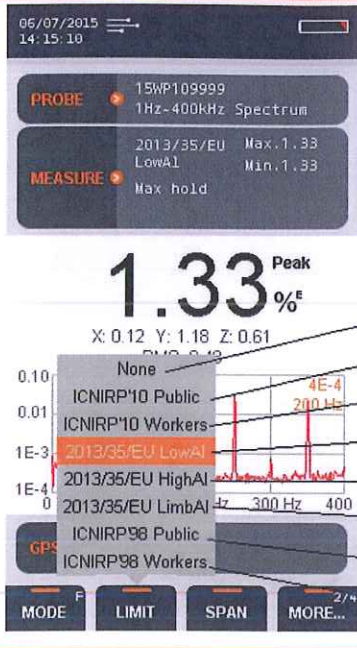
06/07/2015
14:15:10

PROBE
15WP109999
1Hz-400kHz Spectrum

MEASURE
2013/35/EU Max.1.33
LowAl Min.1.33
Max hold

1.33 Peak
%E

X: 0.12 Y: 1.18 Z: 0.61
RMS: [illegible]

0.10
0.01
1E-3
1E-4
0

None
ICNIRP'10 Public
ICNIRP'10 Workers
2013/35/EU LowAl
2013/35/EU HighAl
2013/35/EU LimbAl
ICNIRP'98 Public
ICNIRP'98 Workers

4E-4
200 Hz

Hz 300 Hz 400

GPS

MODE
LIMIT
SPAN
MORE...
2/4